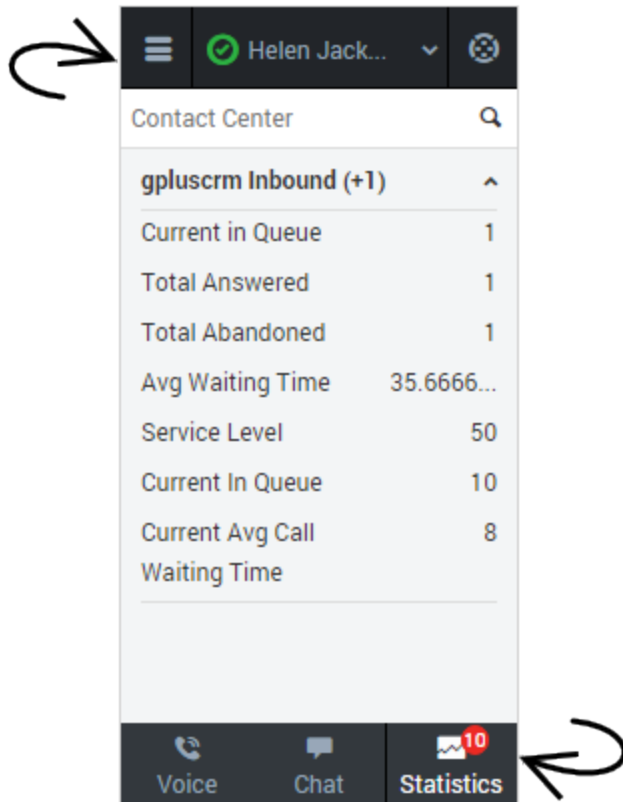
Helen Jack...

Contact Center

gpluscrm Inbound (+1)

| | |
|---|---|
| Current in Queue | 1 |
| Total Answered | 1 |
| Total Abandoned | 1 |
| Avg Waiting Time | 35.6666... |
| Service Level | 50 |
| Current In Queue | 10 |
| Current Avg Call Waiting Time | 8 |

Voice Chat 10 Statistics